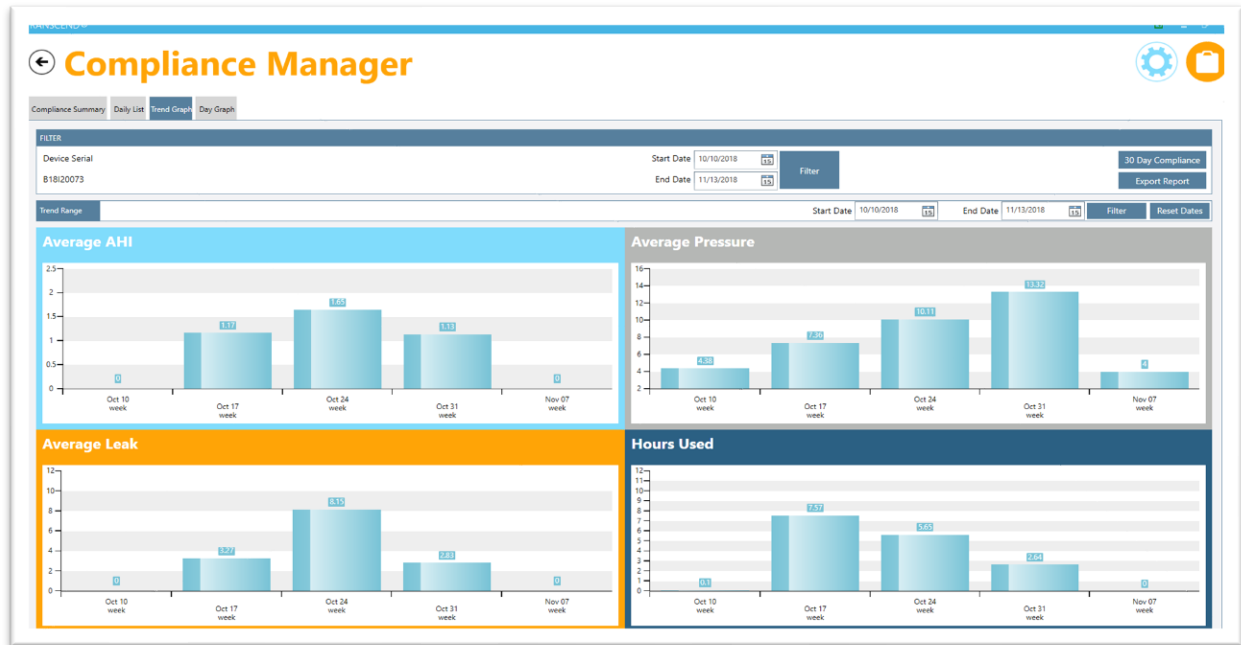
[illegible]

Compliance Manager

Compliance Summary
Daily List
Trend Graph
Day Graph

FILTER

Device Serial
B18I20073

Start Date 10/10/2018
End Date 11/13/2018
Filter

30 Day Compliance
Export Report

Trend Range
Start Date 10/10/2018
End Date 11/13/2018
Filter
Reset Dates

Average AHI

2.5
2
1.5
1
0.5
0

0
1.17
1.65
1.13
0

Oct 10 week
Oct 17 week
Oct 24 week
Oct 31 week
Nov 07 week

Average Pressure

16
14
12
10
8
6
4
2

4.38
7.36
10.11
13.32
4

Oct 10 week
Oct 17 week
Oct 24 week
Oct 31 week
Nov 07 week

Average Leak

12
10
8
6
4
2
0

0
3.27
8.15
2.83
0

Oct 10 week
Oct 17 week
Oct 24 week
Oct 31 week
Nov 07 week

Hours Used

12
11
10
9
8
7
6
5
4
3
2
1
0

0.1
7.57
5.65
2.64
0

Oct 10 week
Oct 17 week
Oct 24 week
Oct 31 week
Nov 07 week